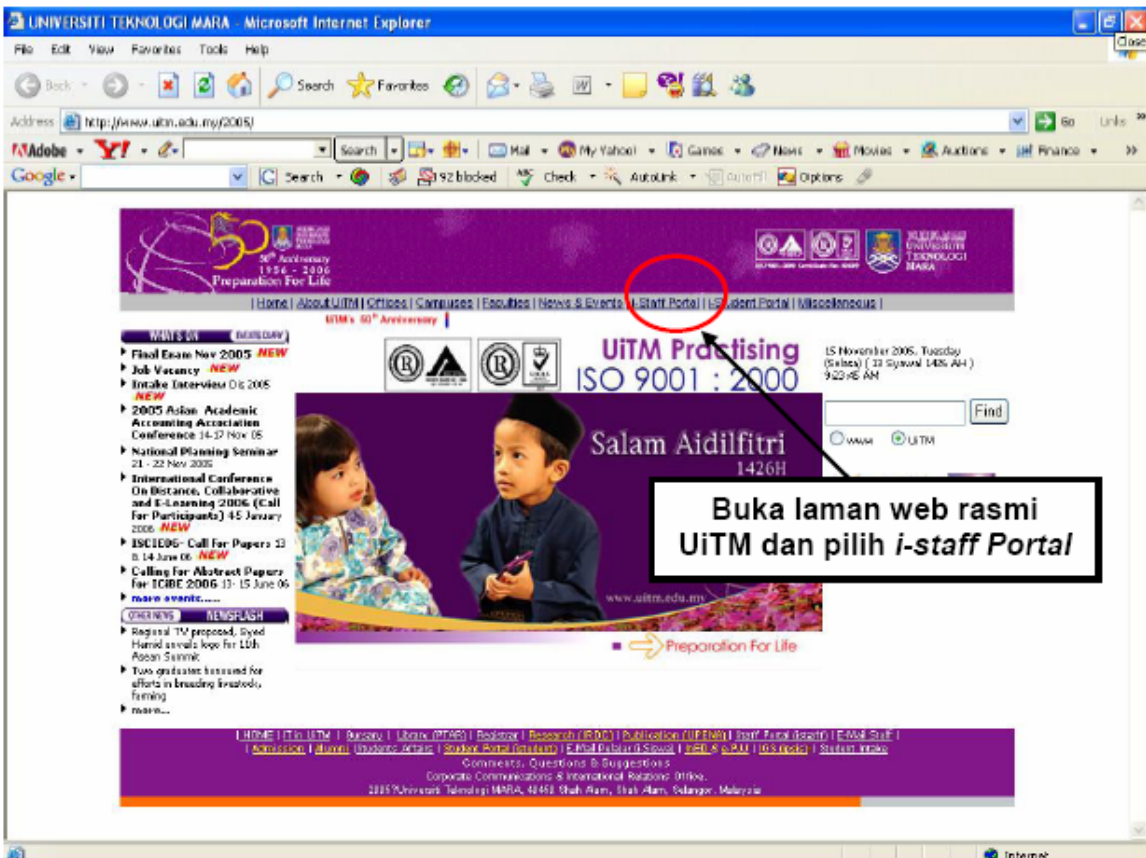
UNIVERSITI TEKNOLOGI MARA - Microsoft Internet Explorer
Close
File Edit View Favorites Tools Help
Back Search Favorites
Address http://www.uitm.edu.my/2005/
Go Links
Adobe Y! Search Mail My Yahoo! Games News Movies Auctions Finance
Google Search 92 blocked Check AutoLink AutoFill Options

50th Anniversary 1956 - 2006 Preparation For Life
UNIVERSITI TEKNOLOGI MARA
| Home | About UiTM | Offices | Campuses | Faculties | News & Events | i-Staff Portal | i-Student Portal | Miscellaneous |
UiTM's 50th Anniversary
WHAT'S ON
Final Exam Nov 2005 NEW
Job Vacancy NEW
Intake Interview Dis 2005 NEW
2005 Asian Academic Accounting Association Conference 14-17 Nov 05
National Planning Seminar 21 - 22 Nov 2005
International Conference On Distance, Collaborative and E-Learning 2006 (Call For Participants) 4-5 January 2006 NEW
ISCIED6- Call For Papers 13 & 14 June 06 NEW
Calling For Abstract Papers for ICiBE 2006 13- 15 June 06
more events......
OTHER NEWS NEWSFLASH
Regional TV proposed, Syed Hamid unveils logo for 11th Asean Summit
Two graduates honoured for efforts in breeding livestock, farming
more...
UiTM Practising ISO 9001 : 2000
Salam Aidilfitri 1426H
www.uitm.edu.my
Preparation For Life
15 November 2005, Tuesday (Selasa) ( 13 Syawal 1426 AH ) 9:23:45 AM
Find
www UiTM
Buka laman web rasmi UiTM dan pilih i-staff Portal
| HOME | IT in UiTM | Bursary | Library (PTAR) | Registrar | Research (IRDC) | Publication (UPENA) | Staff Portal (istaff) | E-Mail Staff | Admission | Alumni | Students Affairs | Student Portal (istudent) | E-Mail Pelajar (i-Siswa) | InED & e-PJJ | 103 (ipsis) | Student Intake
Comments, Questions & Suggestions
Corporate Communications & International Relations Office.
2005?Universiti Teknologi MARA, 40450 Shah Alam, Shah Alam, Selangor, Malaysia
Internet